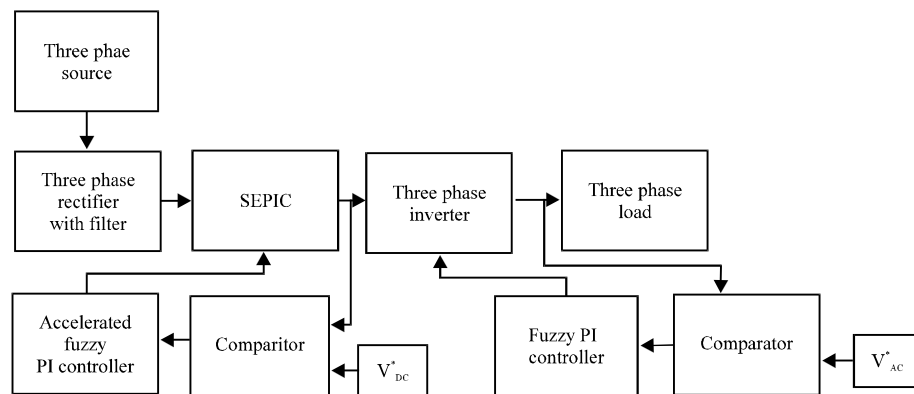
Three phae source

Three phase rectifier with filter

SEPIC

Three phase inverter

Three phase load

Accelerated fuzzy PI controller

Comparitor

$V^*_{DC}$

Fuzzy PI controller

Comparator

$V^*_{AC}$